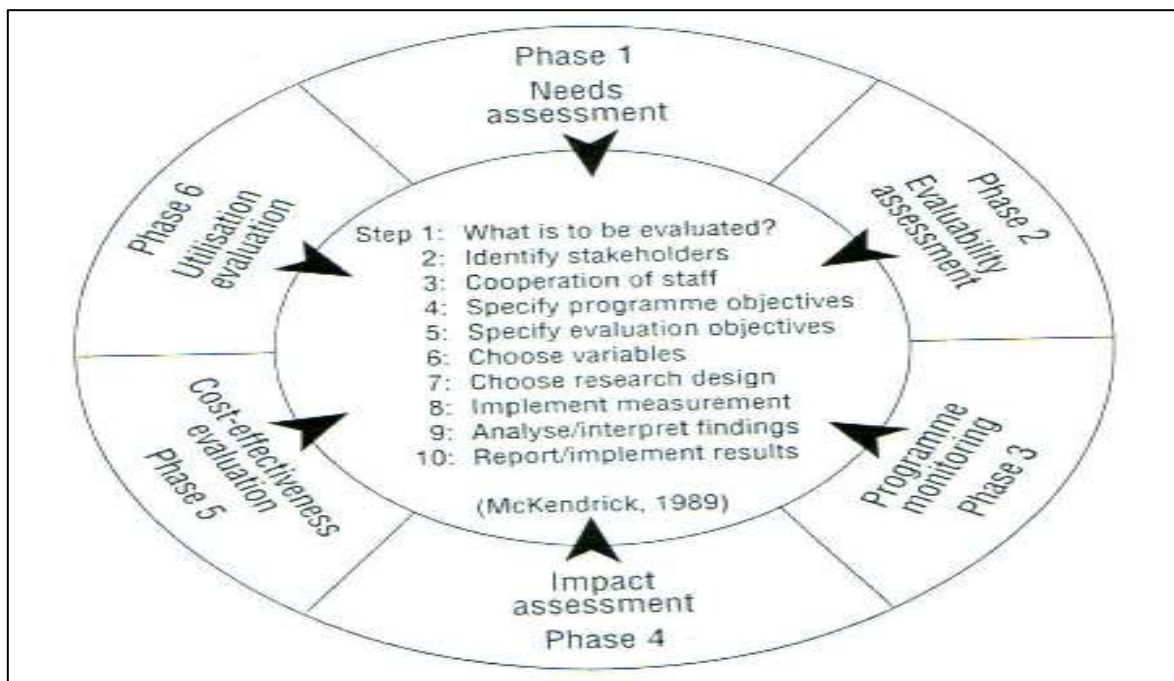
Phase 1
Needs assessment

Phase 2
Evaluability assessment

Programme monitoring
Phase 3

Impact assessment
Phase 4

Cost-effectiveness evaluation
Phase 5

Phase 6
Utilisation evaluation

Step 1: What is to be evaluated?
2: Identify stakeholders
3: Cooperation of staff
4: Specify programme objectives
5: Specify evaluation objectives
6: Choose variables
7: Choose research design
8: Implement measurement
9: Analyse/interpret findings
10: Report/implement results

(McKendrick, 1989)